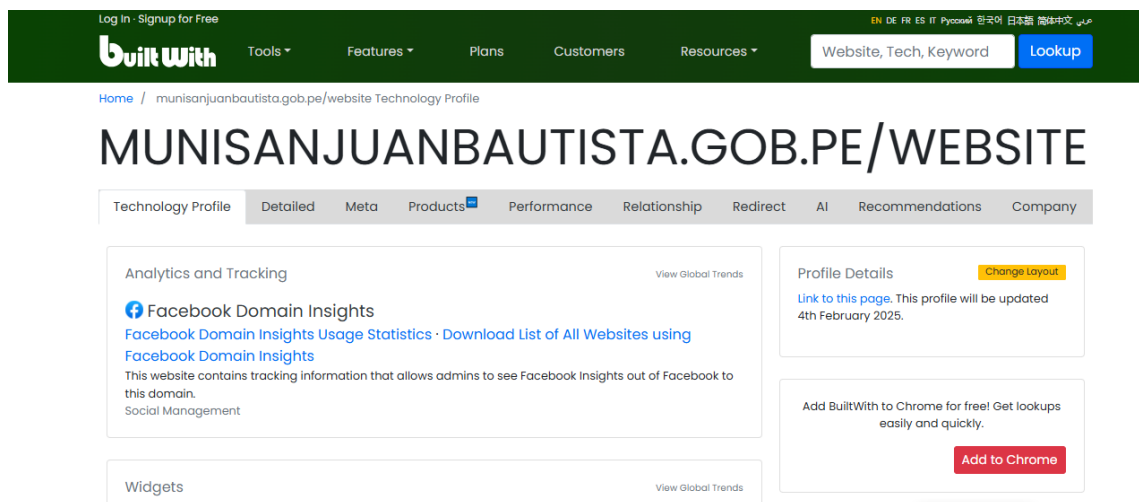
Log In · Signup for Free

EN DE FR ES IT Русский 한국어 日本語 简体中文 عربي

BuiltWith

Tools Features Plans Customers Resources

Website, Tech, Keyword Lookup

Home / munisanjuanbautista.gob.pe/website Technology Profile

MUNISANJUANBAUTISTA.GOB.PE/WEBSITE

Technology Profile Detailed Meta Products Performance Relationship Redirect AI Recommendations Company

Analytics and Tracking

View Global Trends

Facebook Domain Insights

Facebook Domain Insights Usage Statistics · Download List of All Websites using Facebook Domain Insights

This website contains tracking information that allows admins to see Facebook Insights out of Facebook to this domain.

Social Management

Widgets

View Global Trends

Profile Details

Change Layout

Link to this page. This profile will be updated 4th February 2025.

Add BuiltWith to Chrome for free! Get lookups easily and quickly.

Add to Chrome